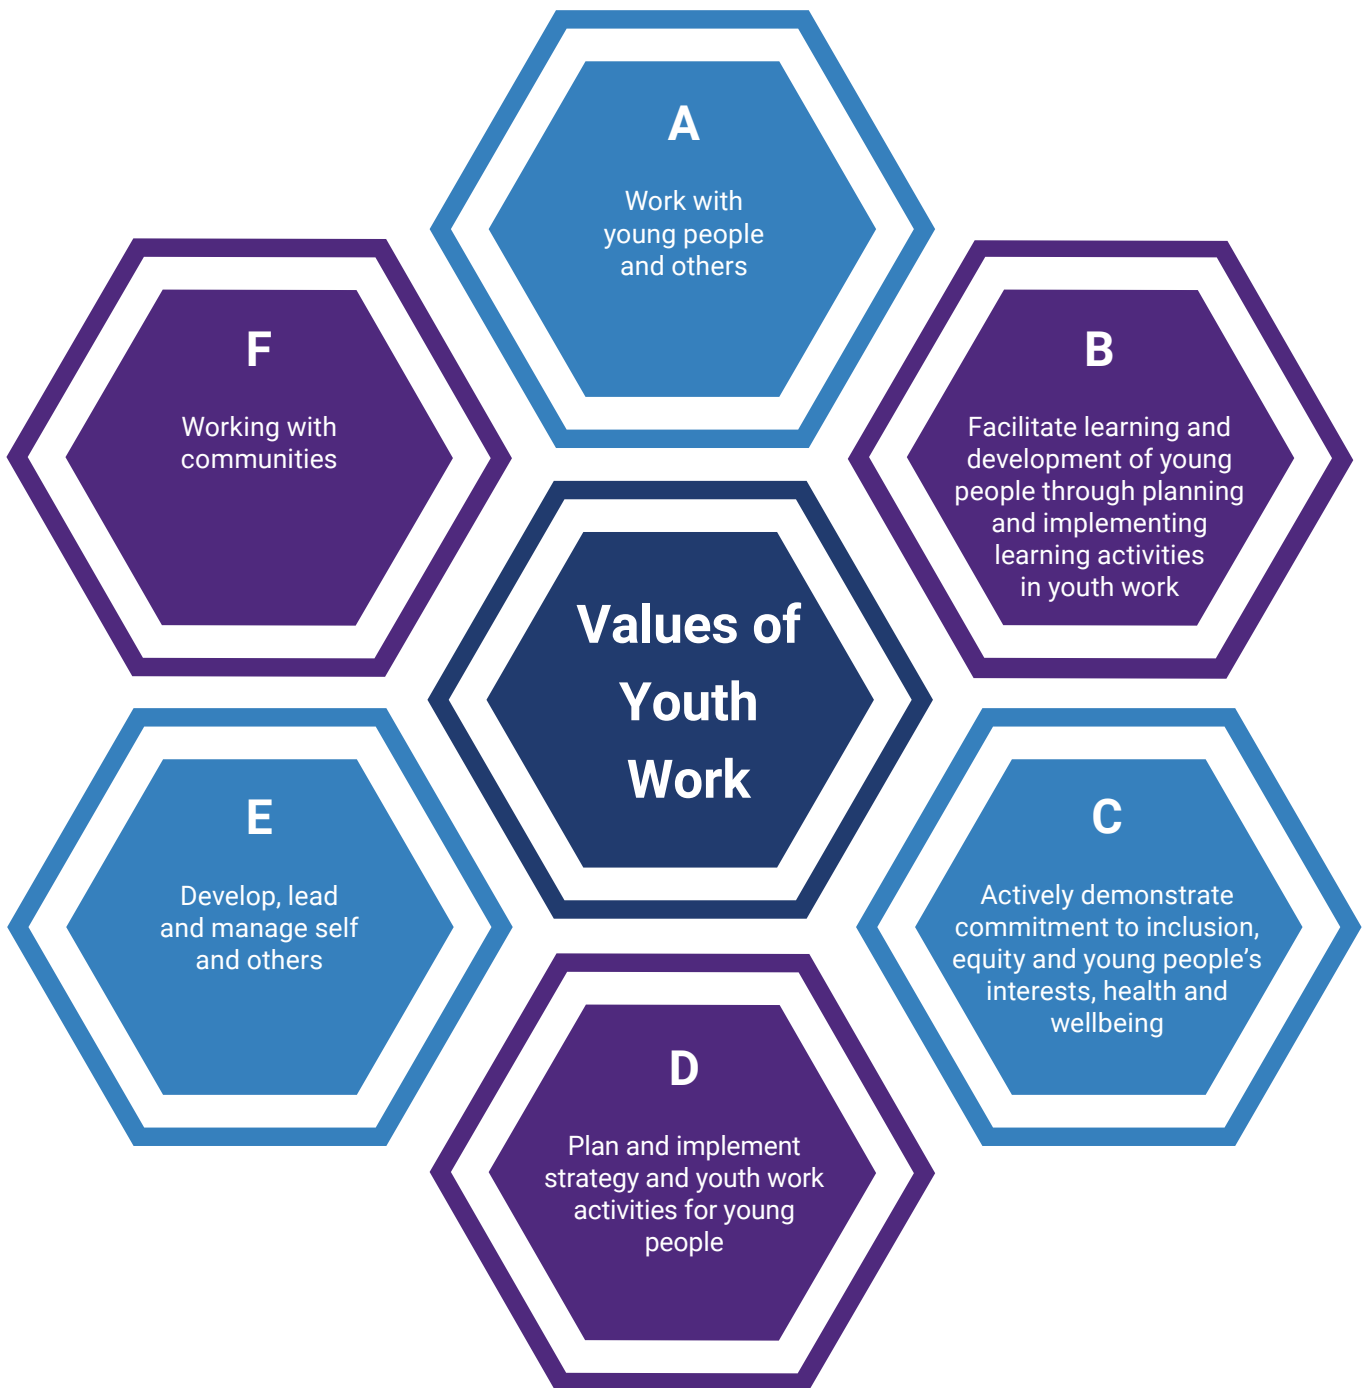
Values of Youth Work

A
Work with young people and others

B
Facilitate learning and development of young people through planning and implementing learning activities in youth work

C
Actively demonstrate commitment to inclusion, equity and young people's interests, health and wellbeing

D
Plan and implement strategy and youth work activities for young people

E
Develop, lead and manage self and others

F
Working with communities